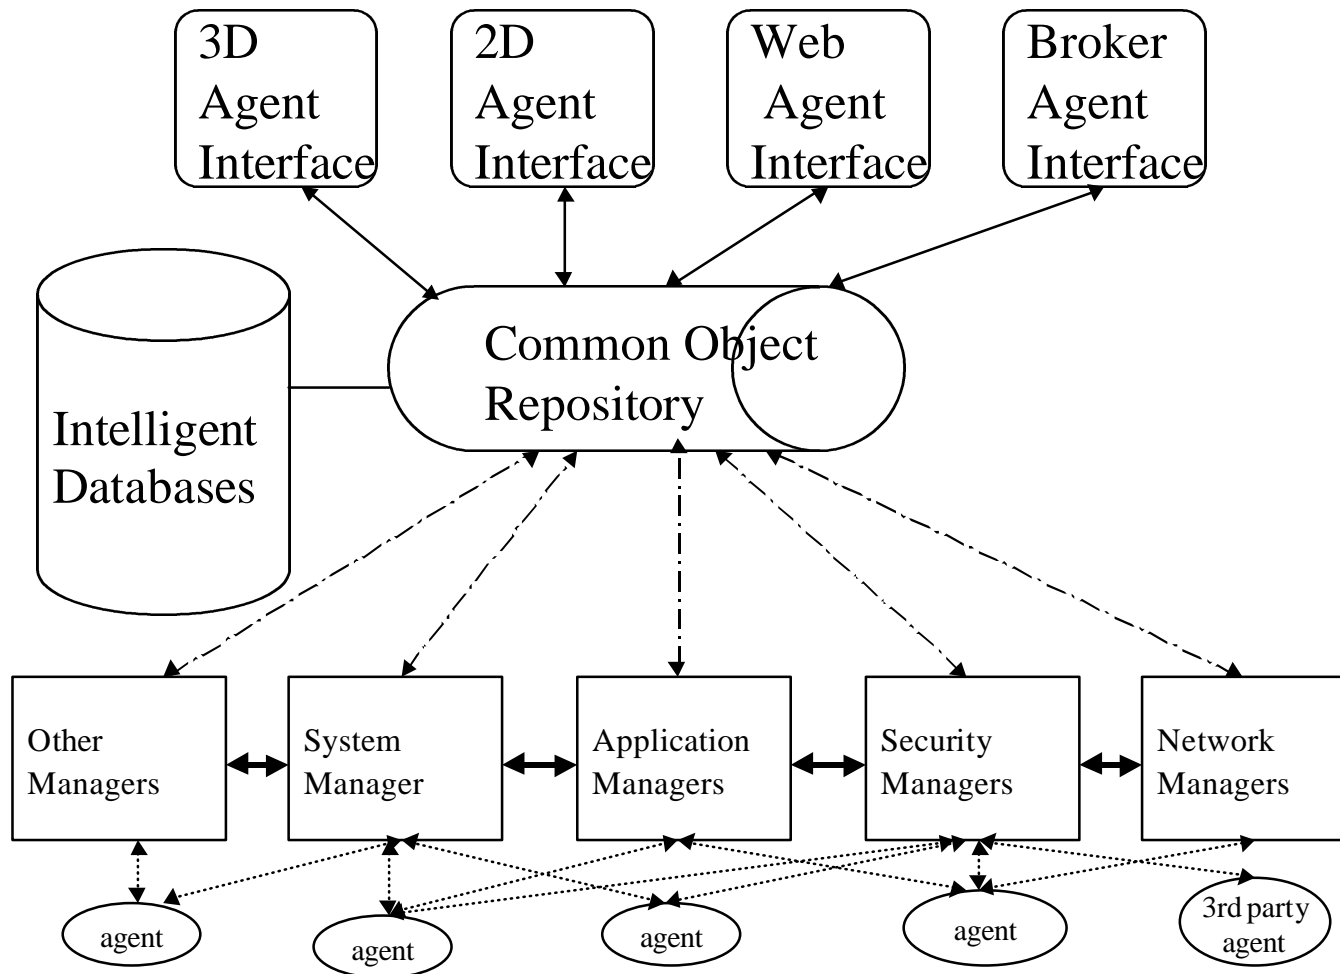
3D Agent Interface

2D Agent Interface

Web Agent Interface

Broker Agent Interface

Intelligent Databases

Common Object Repository

Other Managers

System Manager

Application Managers

Security Managers

Network Managers

agent

agent

agent

agent

3rd party agent